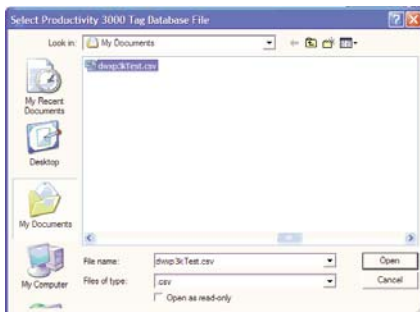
Select Productivity 3000 Tag Database File

Look in: My Documents

dwsp3kTest.csv

My Recent Documents

Desktop

My Documents

My Computer

File name: dwsp3kTest.csv

Files of type: .csv

Open as read-only

Open

Cancel